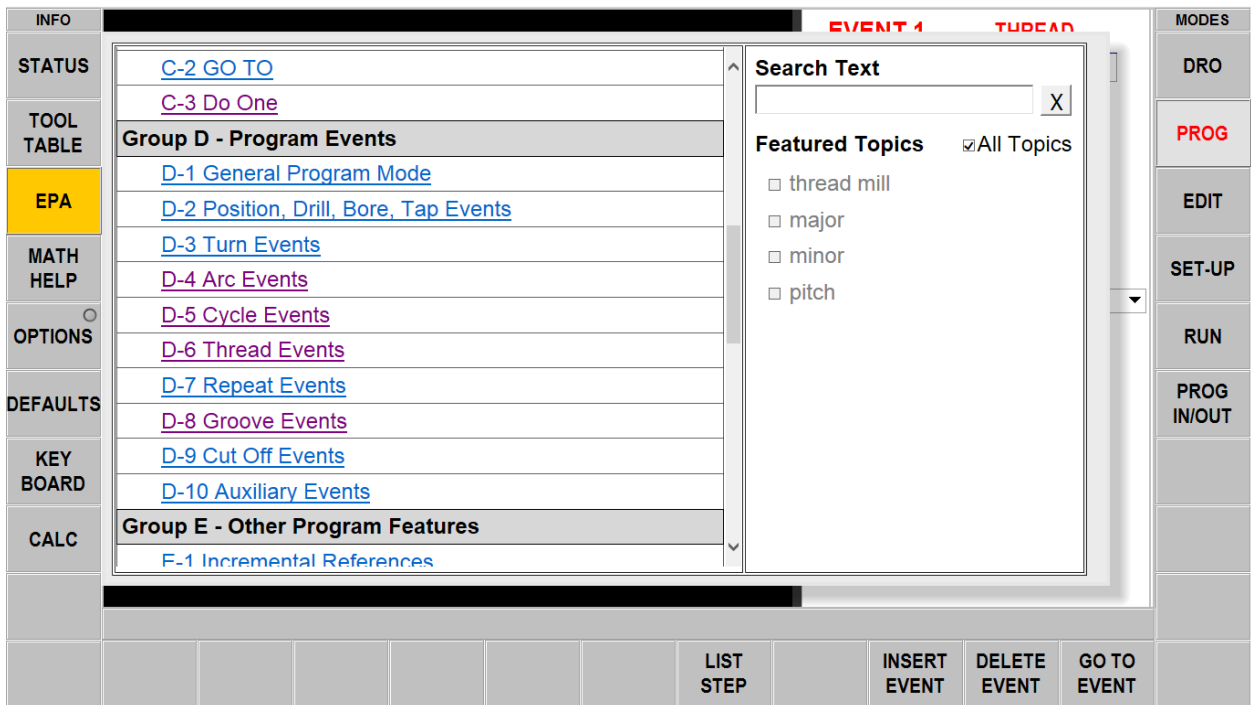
INFO

STATUS

TOOL TABLE

EPA

MATH HELP

OPTIONS

DEFAULTS

KEY BOARD

CALC

EVENT 1 THREAD

C-2 GO TO
C-3 Do One

Group D - Program Events

D-1 General Program Mode
D-2 Position, Drill, Bore, Tap Events
D-3 Turn Events
D-4 Arc Events
D-5 Cycle Events
D-6 Thread Events
D-7 Repeat Events
D-8 Groove Events
D-9 Cut Off Events
D-10 Auxiliary Events

Group E - Other Program Features

E-1 Incremental References

Search Text

X

Featured Topics ☑All Topics

☐ thread mill
☐ major
☐ minor
☐ pitch

MODES

DRO

PROG

EDIT

SET-UP

RUN

PROG IN/OUT

LIST STEP

INSERT EVENT

DELETE EVENT

GO TO EVENT